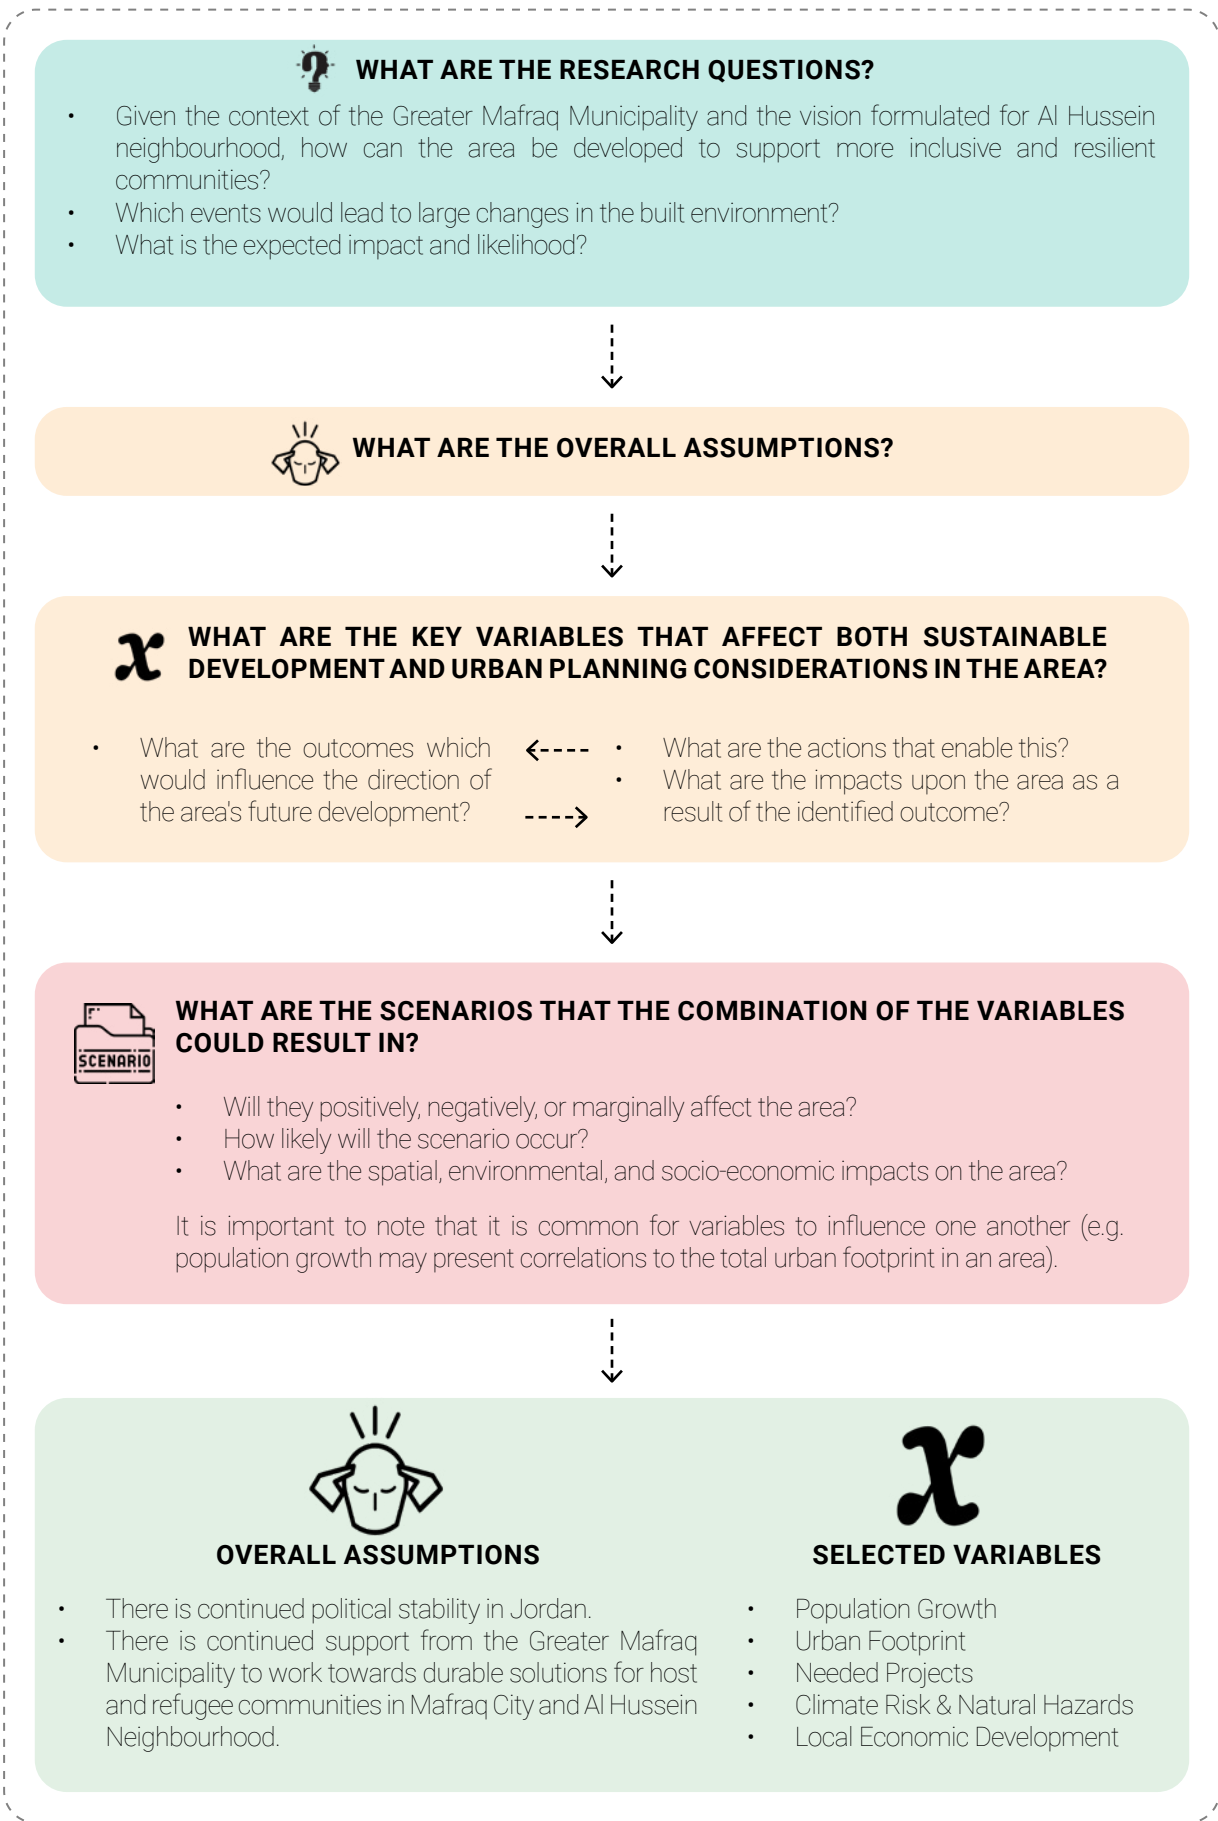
WHAT ARE THE RESEARCH QUESTIONS?

- Given the context of the Greater Mafraq Municipality and the vision formulated for Al Hussein neighbourhood, how can the area be developed to support more inclusive and resilient communities?
- Which events would lead to large changes in the built environment?
- What is the expected impact and likelihood?

WHAT ARE THE OVERALL ASSUMPTIONS?

WHAT ARE THE KEY VARIABLES THAT AFFECT BOTH SUSTAINABLE DEVELOPMENT AND URBAN PLANNING CONSIDERATIONS IN THE AREA?

- What are the outcomes which would influence the direction of the area's future development?

- What are the actions that enable this?
- What are the impacts upon the area as a result of the identified outcome?

WHAT ARE THE SCENARIOS THAT THE COMBINATION OF THE VARIABLES COULD RESULT IN?

SCENARIO

- Will they positively, negatively, or marginally affect the area?
- How likely will the scenario occur?
- What are the spatial, environmental, and socio-economic impacts on the area?

It is important to note that it is common for variables to influence one another (e.g. population growth may present correlations to the total urban footprint in an area).

OVERALL ASSUMPTIONS

- There is continued political stability in Jordan.
- There is continued support from the Greater Mafraq Municipality to work towards durable solutions for host and refugee communities in Mafraq City and Al Hussein Neighbourhood.

SELECTED VARIABLES

- Population Growth
- Urban Footprint
- Needed Projects
- Climate Risk & Natural Hazards
- Local Economic Development